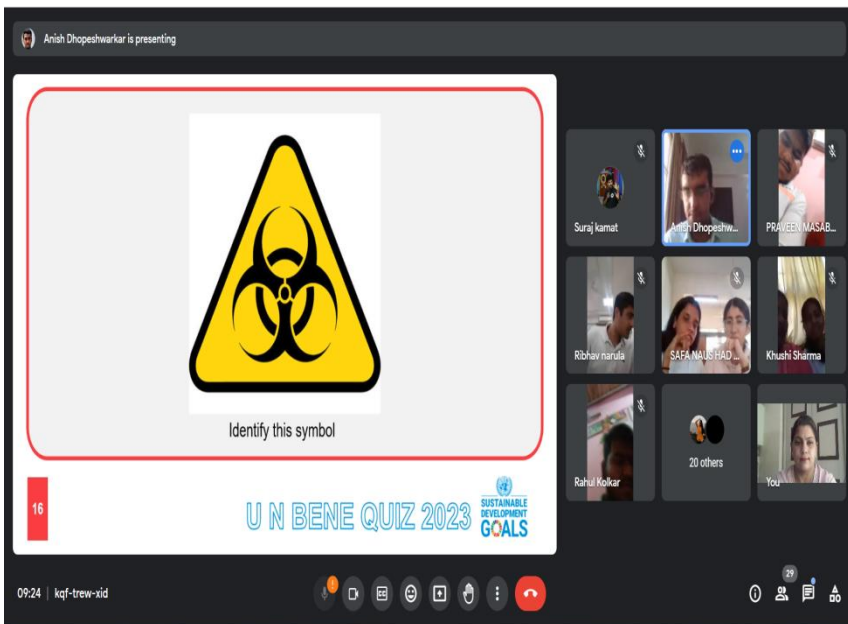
Anish Dhopeshwarkar is presenting

Identify this symbol

16

U N BENE QUIZ 2023

SUSTAINABLE DEVELOPMENT GOALS

Suraj kamat

Anish Dhopeshw...

PRAVEEN MASAB...

Ribhav narula

SAFA NAUSHAD ...

Khushi Sharma

Rahul Kolkar

20 others

You

09:24 | kqf-trew-xid

29